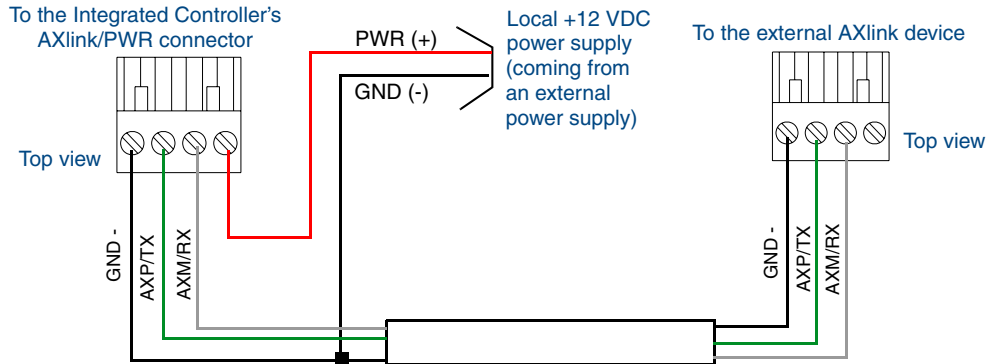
To the Integrated Controller's AXlink/PWR connector

PWR (+)

GND (-)

Local +12 VDC power supply (coming from an external power supply)

To the external AXlink device

Top view

Top view

GND -

AXP/TX

AXM/RX

GND -

AXP/TX

AXM/RX